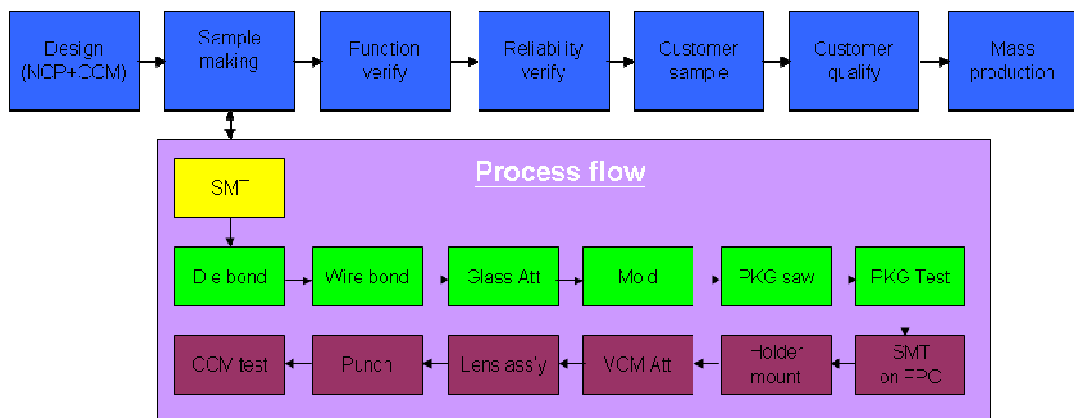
Design (NCP+CCM)

Sample making

Function verify

Reliability verify

Customer sample

Customer quality

Mass production

Process flow

SMT

Die bond

Wire bond

Glass Att

Mold

PKG saw

PKG Test

CCM test

Punch

Lens ass'y

VCM Att

Holder mount

SMT on FPC